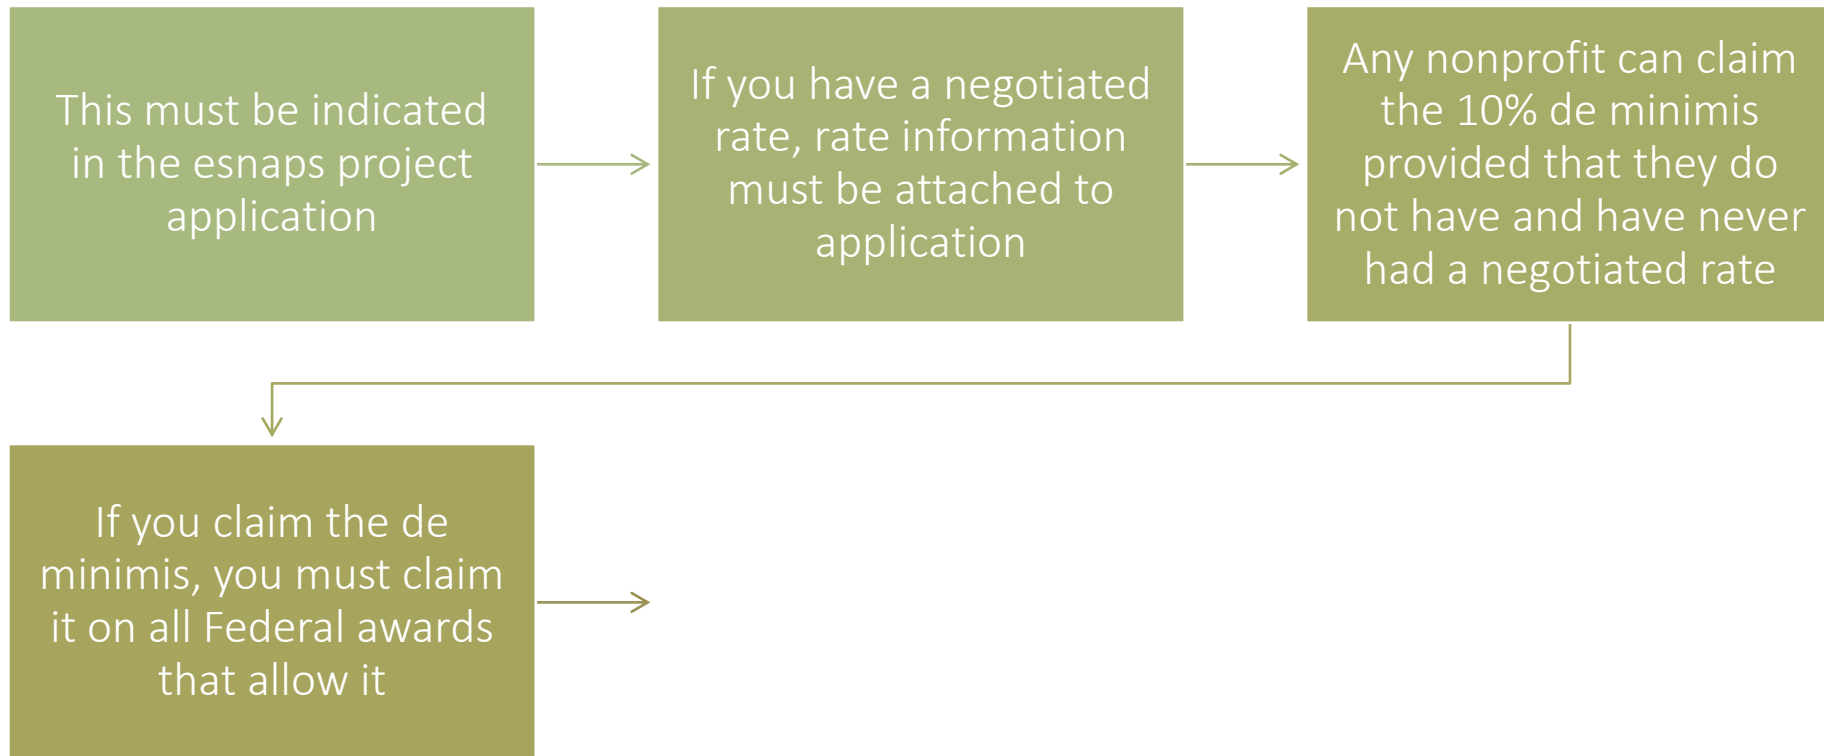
This must be indicated in the esnaps project application

If you have a negotiated rate, rate information must be attached to application

Any nonprofit can claim the 10% de minimis provided that they do not have and have never had a negotiated rate

If you claim the de minimis, you must claim it on all Federal awards that allow it